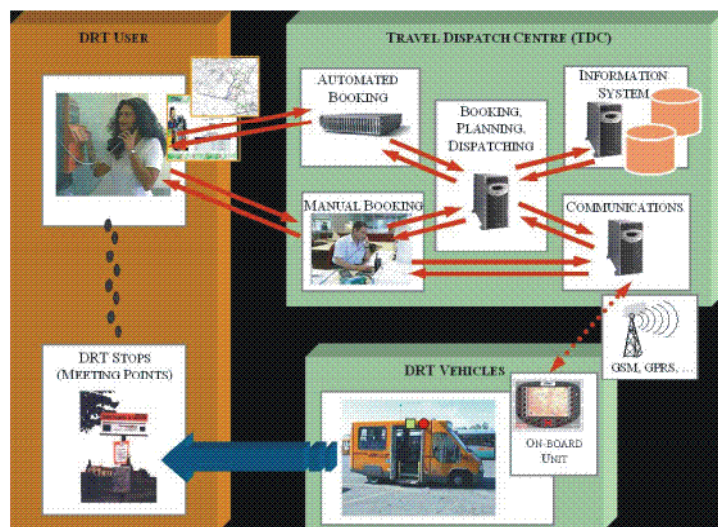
DRT USER

TRAVEL DISPATCH CENTRE (TDC)

AUTOMATED BOOKING

BOOKING, PLANNING, DISPATCHING

INFORMATION SYSTEM

MANUAL BOOKING

COMMUNICATIONS

GSM, GPRS, ...

DRT STOPS (MEETING POINTS)

DRT VEHICLES

ON-BOARD UNIT